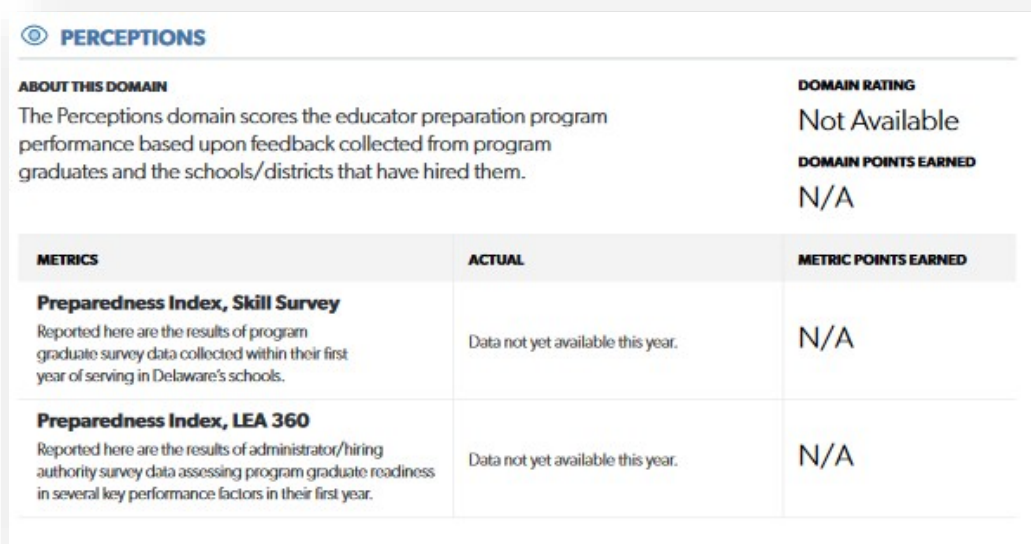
PERCEPTIONS

ABOUT THIS DOMAIN

The Perceptions domain scores the educator preparation program performance based upon feedback collected from program graduates and the schools/districts that have hired them.

DOMAIN RATING

Not Available

DOMAIN POINTS EARNED

N/A

| METRICS | ACTUAL | METRIC POINTS EARNED |
|---|---|---|
| **Preparedness Index, Skill Survey** Reported here are the results of program graduate survey data collected within their first year of serving in Delaware's schools. | Data not yet available this year. | N/A |
| **Preparedness Index, LEA 360** Reported here are the results of administrator/hiring authority survey data assessing program graduate readiness in several key performance factors in their first year. | Data not yet available this year. | N/A |